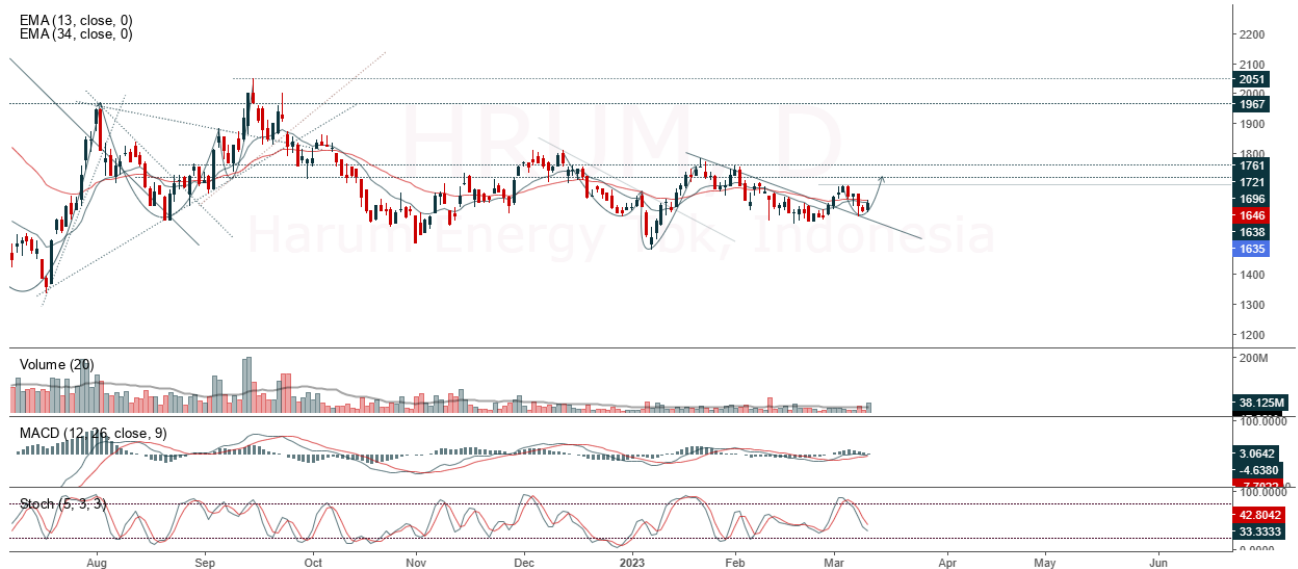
EMA (13, close, 0)
EMA (34, close, 0)

HRUM, D
Harum Energy Tbk, Indonesia

2200
2100
2051
2000
1967
1900
1800
1761
1721
1696
1646
1638
1635
1400
1300
1200

Volume (20)
200M
38.125M

MACD (12, 26, close, 9)
100.0000
3.0642
-4.6380
-7.7022

Stoch (5, 3, 3)
100.0000
42.8042
33.3333
0.0000

Aug
Sep
Oct
Nov
Dec
2023
Feb
Mar
Apr
May
Jun